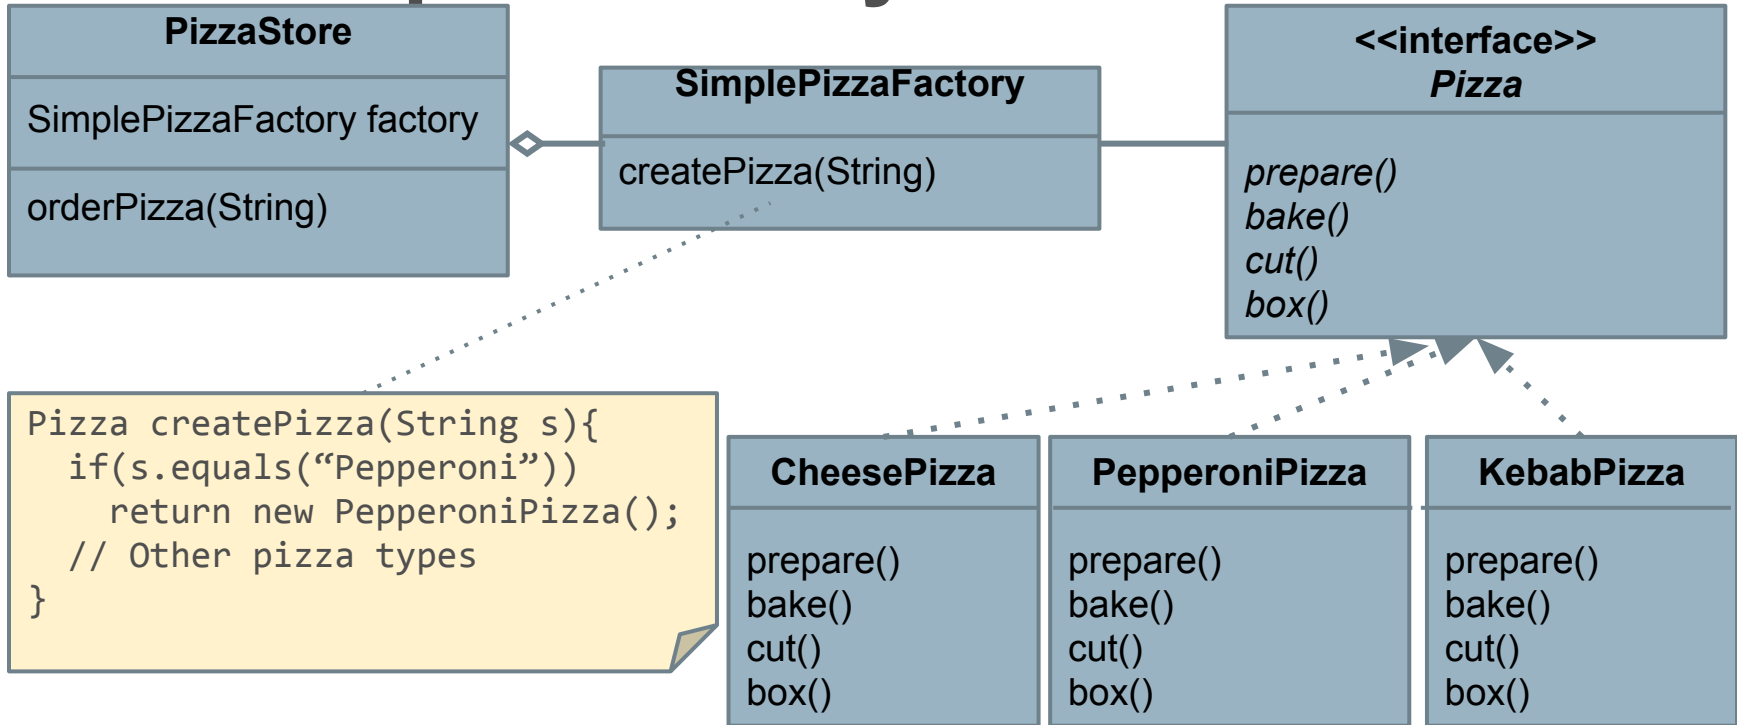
PizzaStore

SimplePizzaFactory factory

orderPizza(String)

SimplePizzaFactory

createPizza(String)

<<interface>>
*Pizza*

*prepare()*
*bake()*
*cut()*
*box()*

Pizza createPizza(String s){
  if(s.equals(“Pepperoni”))
    return new PepperoniPizza();
  // Other pizza types
}

CheesePizza

prepare()
bake()
cut()
box()

PepperoniPizza

prepare()
bake()
cut()
box()

KebabPizza

prepare()
bake()
cut()
box()